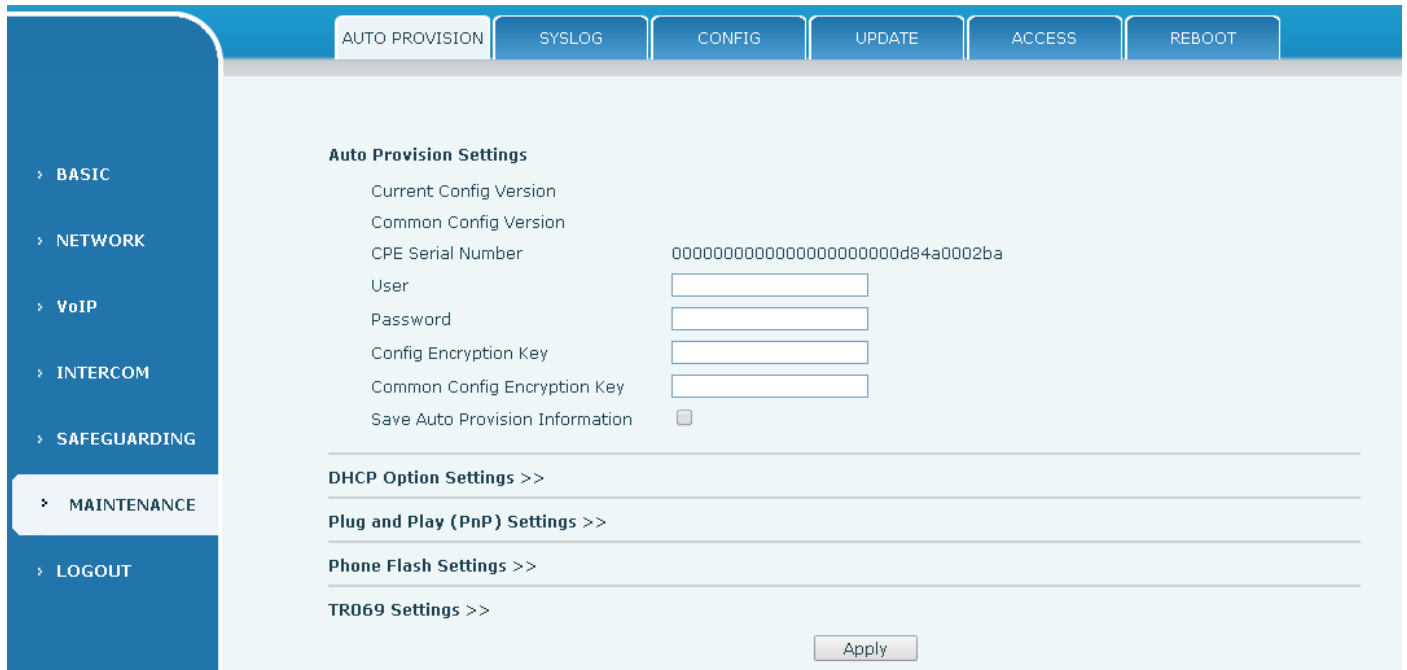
AUTO PROVISION SYSLOG CONFIG UPDATE ACCESS REBOOT

› BASIC
› NETWORK
› VoIP
› INTERCOM
› SAFEGUARDING
› MAINTENANCE
› LOGOUT

Auto Provision Settings

Current Config Version
Common Config Version
CPE Serial Number 00000000000000000000d84a0002ba
User
Password
Config Encryption Key
Common Config Encryption Key
Save Auto Provision Information

DHCP Option Settings >>

Plug and Play (PnP) Settings >>

Phone Flash Settings >>

TR069 Settings >>

Apply